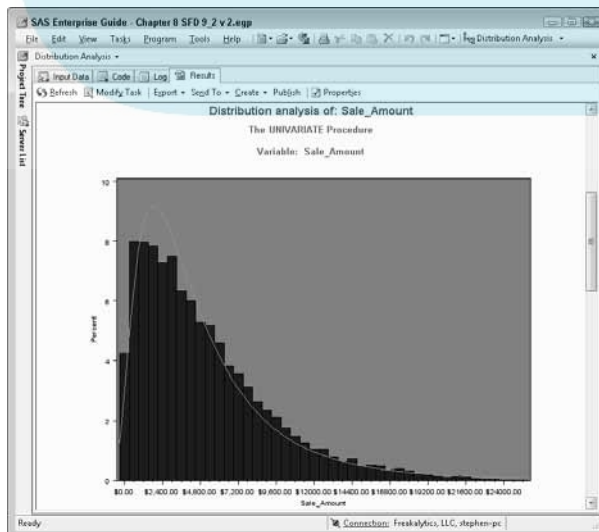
SAS Enterprise Guide - Chapter 8 SFD 9_2 v 2.egp

File Edit View Tasks Program Tools Help Distribution Analysis

Distribution Analysis

Project Tree

Server List

Input Data Code Log Results

Refresh Modify Task Export Send To Create Publish Properties

Distribution analysis of: Sale_Amount

The UNIVARIATE Procedure

Variable: Sale_Amount

10

8

6

4

2

0

Percent

$0.00 $2,400.00 $4,800.00 $7,200.00 $9,600.00 $12000.00 $14400.00 $16800.00 $19200.00 $21600.00 $24000.00

Sale_Amount

Ready

Connection: Freakalytics, LLC, stephen-pc